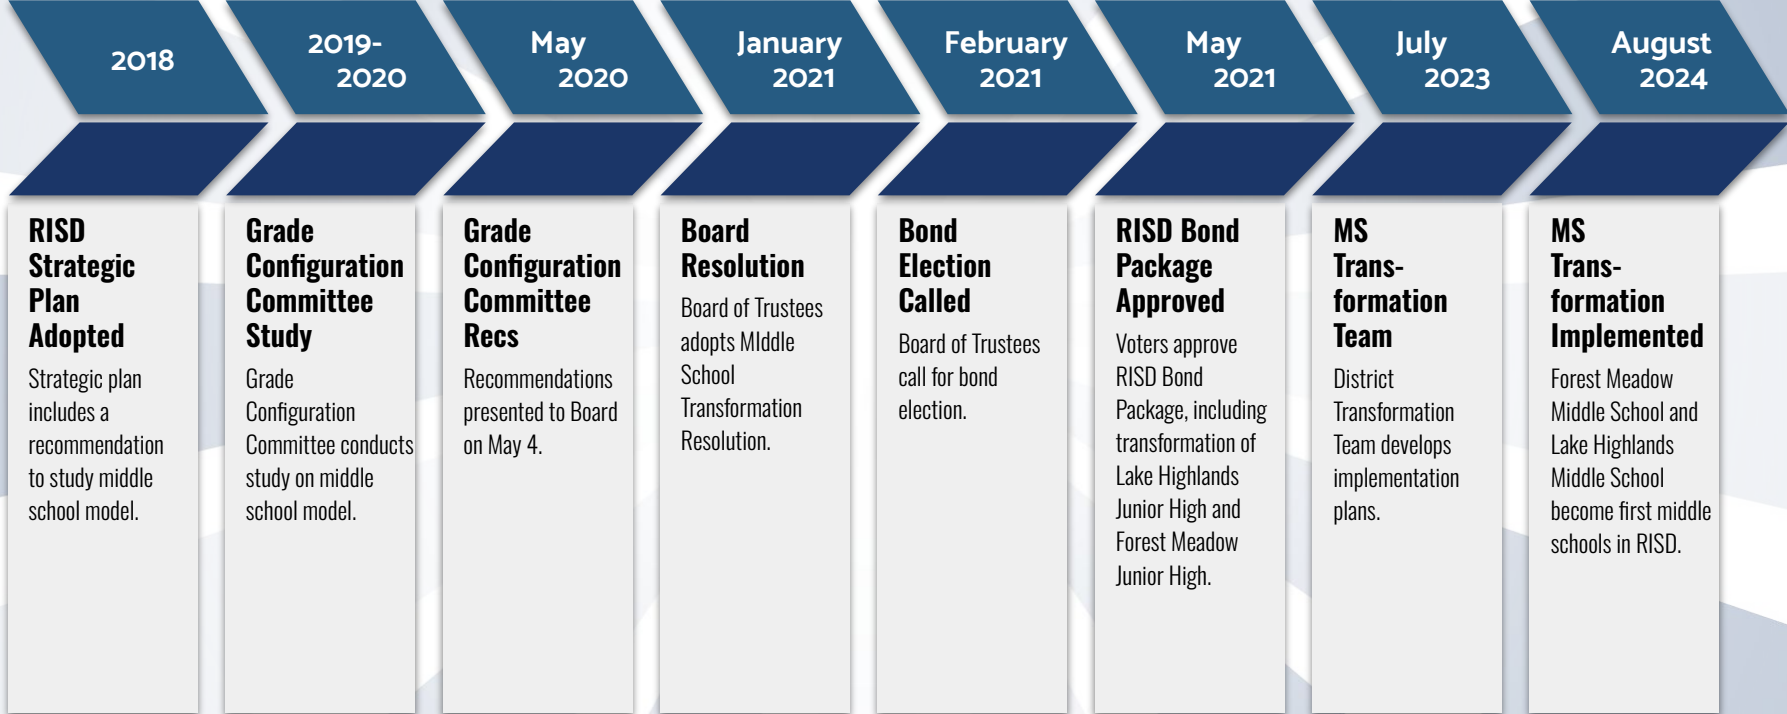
2018

2019-2020

May 2020

January 2021

February 2021

May 2021

July 2023

August 2024

RISD Strategic Plan Adopted

Strategic plan includes a recommendation to study middle school model.

Grade Configuration Committee Study

Grade Configuration Committee conducts study on middle school model.

Grade Configuration Committee Recs

Recommendations presented to Board on May 4.

Board Resolution

Board of Trustees adopts MIddle School Transformation Resolution.

Bond Election Called

Board of Trustees call for bond election.

RISD Bond Package Approved

Voters approve RISD Bond Package, including transformation of Lake Highlands Junior High and Forest Meadow Junior High.

MS Trans-formation Team

District Transformation Team develops implementation plans.

MS Trans-formation Implemented

Forest Meadow Middle School and Lake Highlands Middle School become first middle schools in RISD.